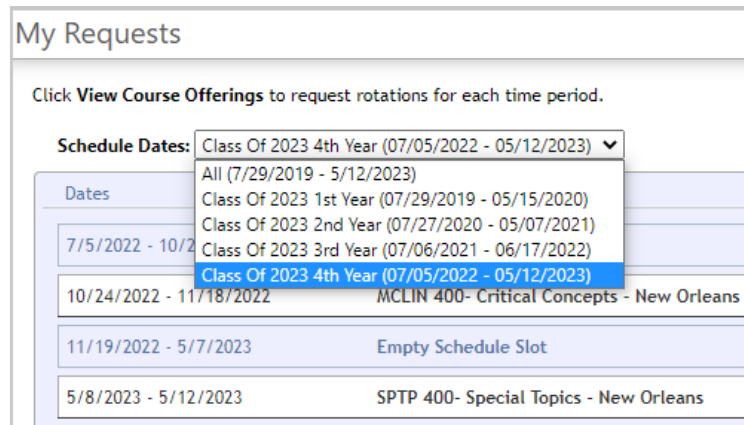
My Requests

Click **View Course Offerings** to request rotations for each time period.

**Schedule Dates:** Class Of 2023 4th Year (07/05/2022 - 05/12/2023)

All (7/29/2019 - 5/12/2023)
Class Of 2023 1st Year (07/29/2019 - 05/15/2020)
Class Of 2023 2nd Year (07/27/2020 - 05/07/2021)
Class Of 2023 3rd Year (07/06/2021 - 06/17/2022)
Class Of 2023 4th Year (07/05/2022 - 05/12/2023)

Dates

7/5/2022 - 10/2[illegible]

10/24/2022 - 11/18/2022 MCLIN 400- Critical Concepts - New Orleans

11/19/2022 - 5/7/2023 Empty Schedule Slot

5/8/2023 - 5/12/2023 SPTP 400- Special Topics - New Orleans